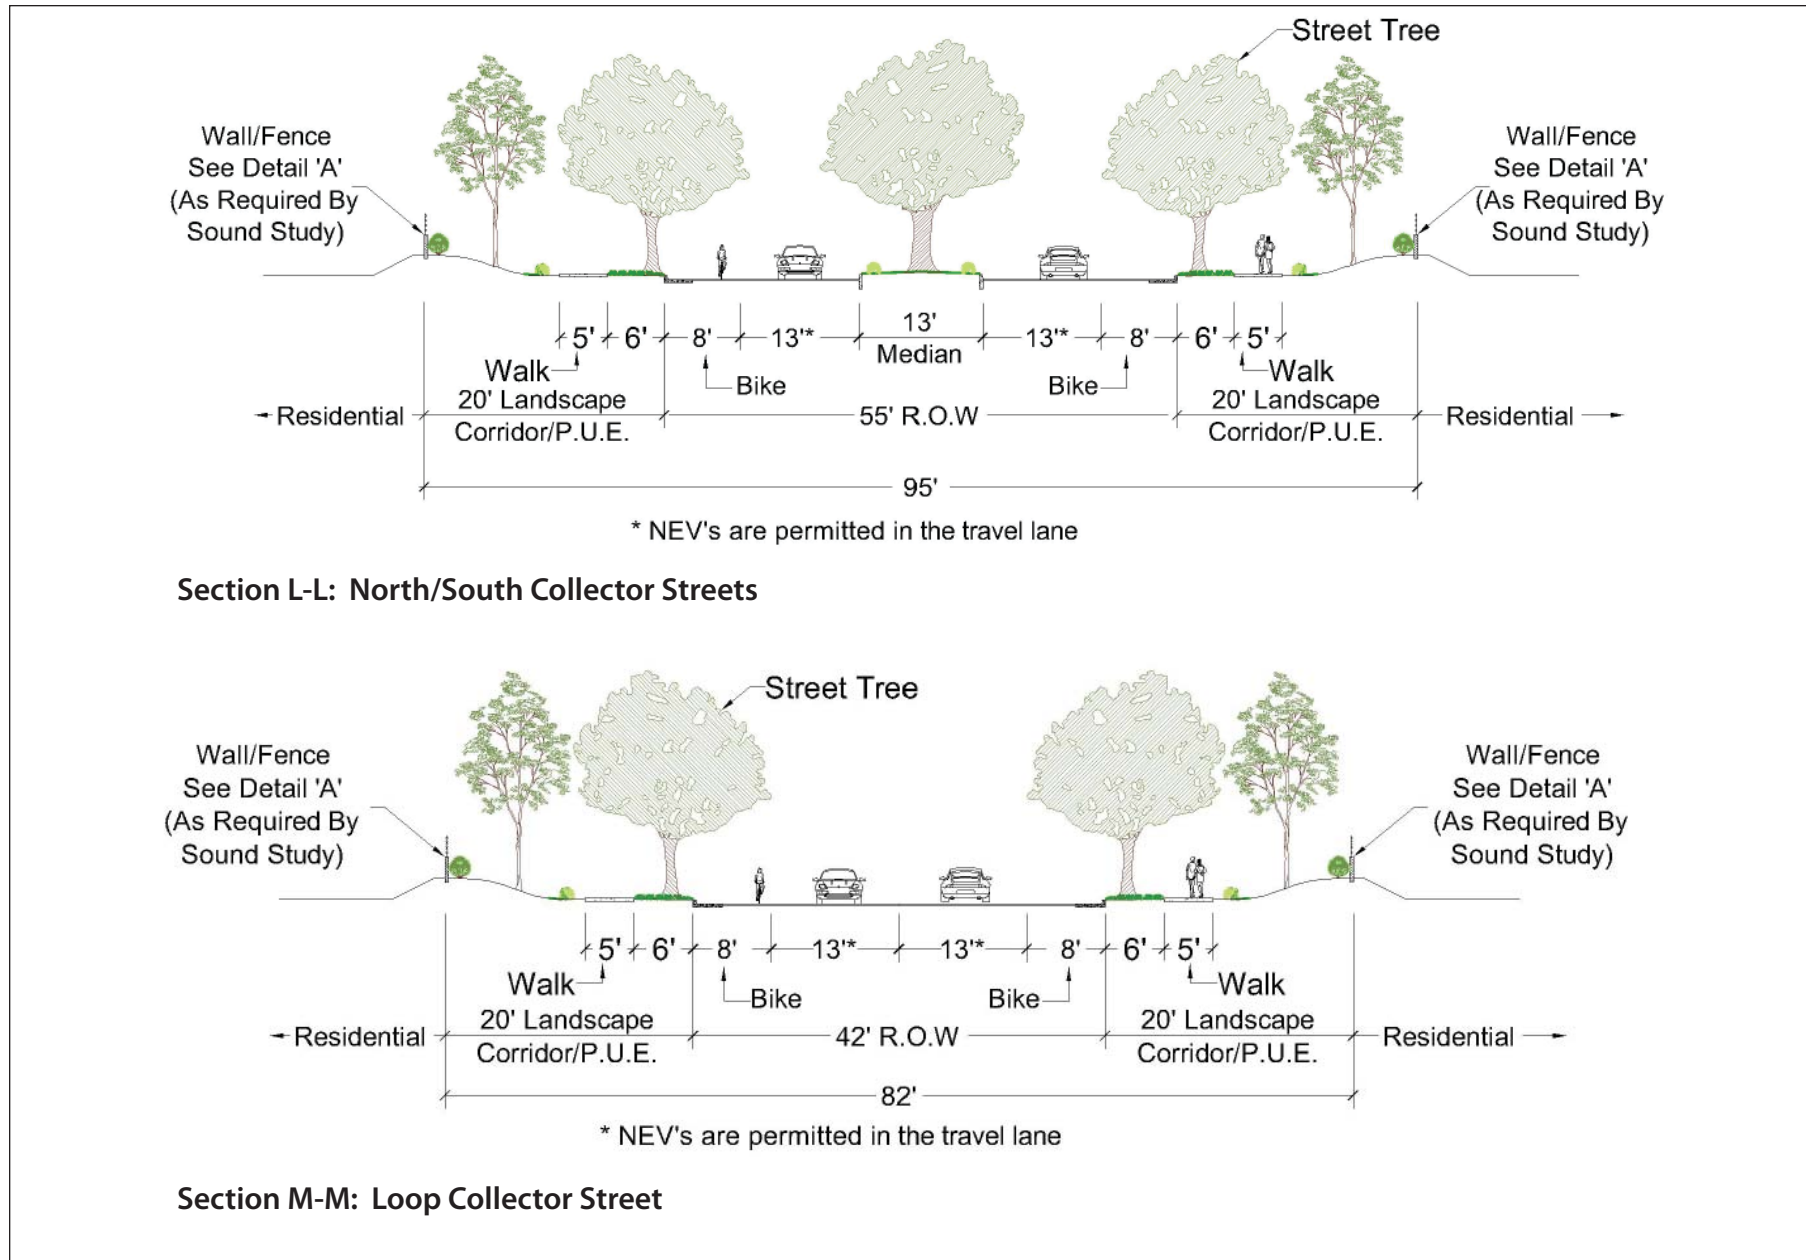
Street Tree

Wall/Fence See Detail 'A' (As Required By Sound Study)

Wall/Fence See Detail 'A' (As Required By Sound Study)

5' 6' 8' 13'* 13' Median 13'* 8' 6' 5'

Walk Bike Bike Walk

Residential 20' Landscape Corridor/P.U.E. 55' R.O.W 20' Landscape Corridor/P.U.E. Residential

95'

* NEV's are permitted in the travel lane

Section L-L: North/South Collector Streets

Street Tree

Wall/Fence See Detail 'A' (As Required By Sound Study)

Wall/Fence See Detail 'A' (As Required By Sound Study)

5' 6' 8' 13'* 13'* 8' 6' 5'

Walk Bike Bike Walk

Residential 20' Landscape Corridor/P.U.E. 42' R.O.W 20' Landscape Corridor/P.U.E. Residential

82'

* NEV's are permitted in the travel lane

Section M-M: Loop Collector Street